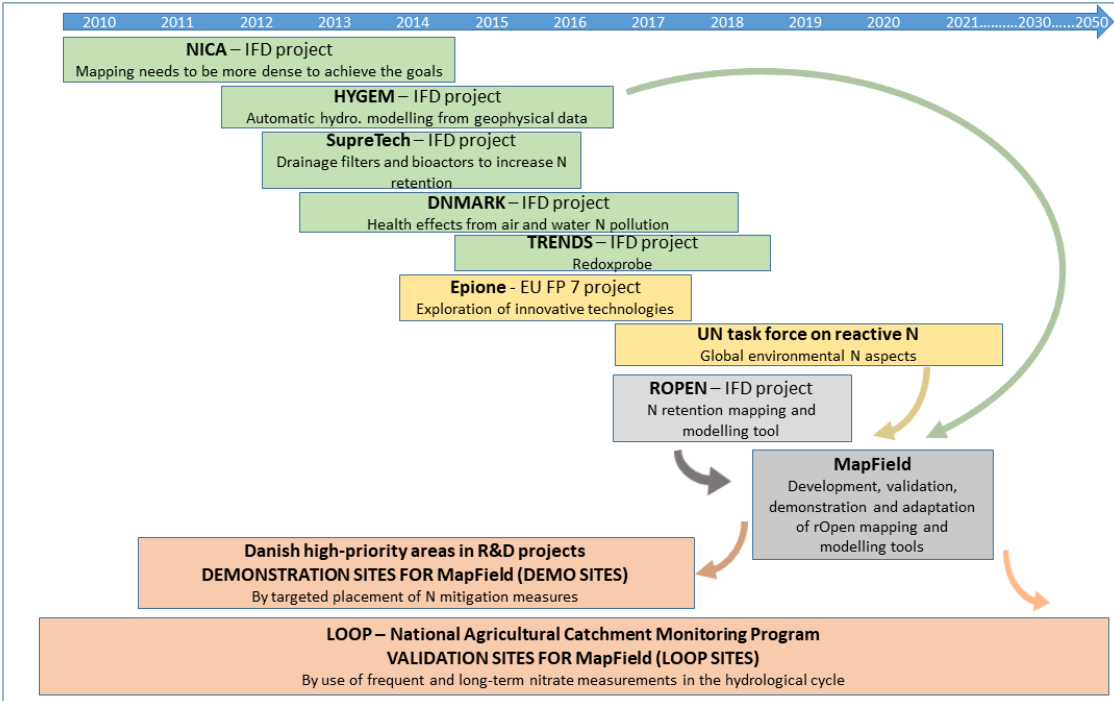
2010 2011 2012 2013 2014 2015 2016 2017 2018 2019 2020 2021..........2030......2050

**NICA** – IFD project
Mapping needs to be more dense to achieve the goals

**HYGEM** – IFD project
Automatic hydro. modelling from geophysical data

**SupreTech** – IFD project
Drainage filters and bioactors to increase N retention

**DNMARK** – IFD project
Health effects from air and water N pollution

**TRENDS** – IFD project
Redoxprobe

**Epione** - EU FP 7 project
Exploration of innovative technologies

**UN task force on reactive N**
Global environmental N aspects

**ROPEN** – IFD project
N retention mapping and modelling tool

**MapField**
Development, validation, demonstration and adaptation of rOpen mapping and modelling tools

**Danish high-priority areas in R&D projects**
**DEMONSTRATION SITES FOR MapField (DEMO SITES)**
By targeted placement of N mitigation measures

**LOOP – National Agricultural Catchment Monitoring Program**
**VALIDATION SITES FOR MapField (LOOP SITES)**
By use of frequent and long-term nitrate measurements in the hydrological cycle